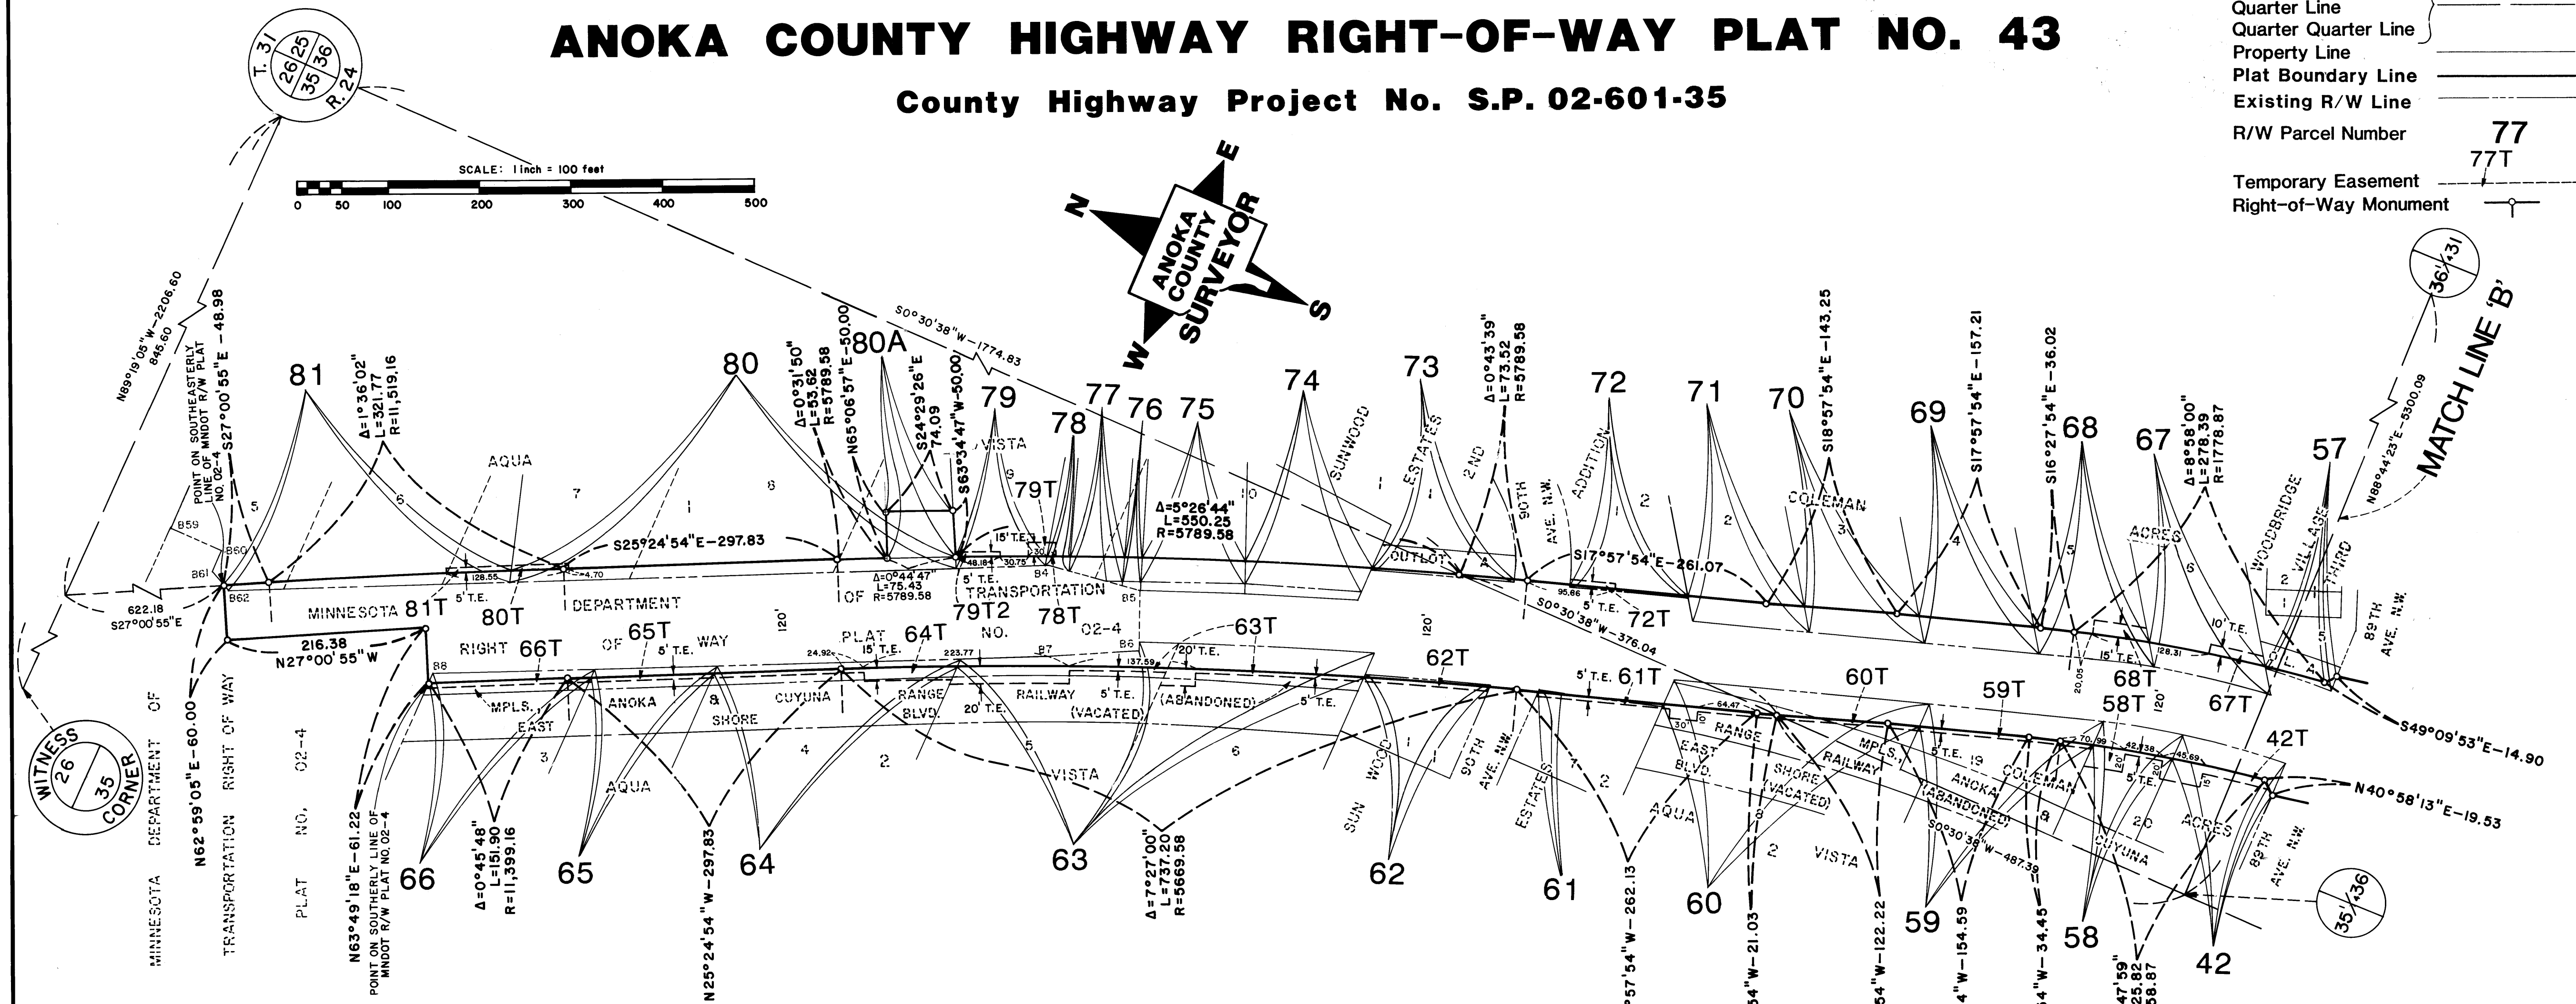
ANOKA COUNTY HIGHWAY RIGHT-OF-WAY PLAT NO. 43

County Highway Project No. S.P. 02-601-35

Quarter Line
Quarter Quarter Line
Property Line
Plat Boundary Line
Existing R/W Line
R/W Parcel Number 77
77T
Temporary Easement 77T
Right-of-Way Monument

SCALE: 1 inch = 100 feet
0 50 100 200 300 400 500

ANOKA COUNTY SURVEYOR
N E S W

T. 31 26 25 35 36 R. 24

WITNESS 26 35 CORNER

36/31

35/36

MATCH LINE 'B'

N89°19'05"W-2206.60
845.60
POINT ON SOUTHEASTERLY LINE OF MNDOT R/W PLAT NO. 02-4
S27°00'55"E - 48.98
622.18
S27°00'55"E
216.38
N27°00'55"W
N62°59'05"E-60.00
N63°49'18"E-61.22
POINT ON SOUTHERLY LINE OF MNDOT R/W PLAT NO. 02-4
Δ=0°45'48"
L=151.90
R=11,399.16
N25°24'54"W-297.83
Δ=1°36'02"
L=321.77
R=11,519.16
S25°24'54"E-297.83
Δ=0°31'50"
L=53.62
R=5789.58
N65°06'57"E-50.00
S24°29'26"E
74.09
S63°34'47"W-50.00
Δ=0°44'47"
L=75.43
R=5789.58
S0°30'38"W-1774.83
Δ=5°26'44"
L=550.25
R=5789.58
Δ=0°43'39"
L=73.52
R=5789.58
S17°57'54"E-261.07
S0°30'38"W-376.04
S18°57'54"E-143.25
S17°57'54"E-157.21
S16°27'54"E-36.02
Δ=8°58'00"
L=278.39
R=1778.87
N88°44'23"E-5300.09
S49°09'53"E-14.90
N40°58'13"E-19.53
Δ=7°27'00"
L=737.20
R=5669.58
S0°30'38"W-487.39
57'54"W-262.13
54"W-21.03
54"W-122.22
4"W-154.59
4"W-34.45
47'59"
25.82
58.87

81 80 80A 79 79T 78 77 76 75 74 73 72 71 70 69 68 67 57
81T 80T 79T2 78T 66T 65T 64T 63T 62T 61T 60T 59T 58T 68T 67T 72T 42T
66 65 64 63 62 61 60 59 58 42

B59 B60 B61 B62 B4 B5 B6 B7 B8
5 6 7 1 8 9 10 1 1 2 1 2 2 3 4 5 6 2 1 3 5 3 4 2 5 6 1 2 8 2 9 19 20 A
128.55 4.70 48.184 30.75 20 95.86 24.92 223.77 137.59 64.47 30 10 70.99 42.138 45.69 20.05 128.31 20 10 15
5' T.E. 15' T.E. 20' T.E. 10' T.E.

AQUA DEPARTMENT OF TRANSPORTATION MINNESOTA RIGHT OF WAY PLAT NO. 02-4
VISTA SUNWOOD ESTATES 2ND ADDITION 90TH AVE. N.W. OUTLOT A COLEMAN ACRES WOODBRIDGE VILLAGE THIRD 89TH AVE. N.W.
MPLS., ANOKA & CUYUNA RANGE RAILWAY (VACATED) (ABANDONED) EAST SHORE BLVD.
SUN WOOD 90TH AVE. N.W. ESTATES AQUA EAST BLVD. SHORE RANGE RAILWAY MPLS., ANOKA COLEMAN CUYUNA ACRES 89TH AVE. N.W. VISTA
120' 120' 120'

MINNESOTA DEPARTMENT OF TRANSPORTATION RIGHT OF WAY PLAT NO. 02-4